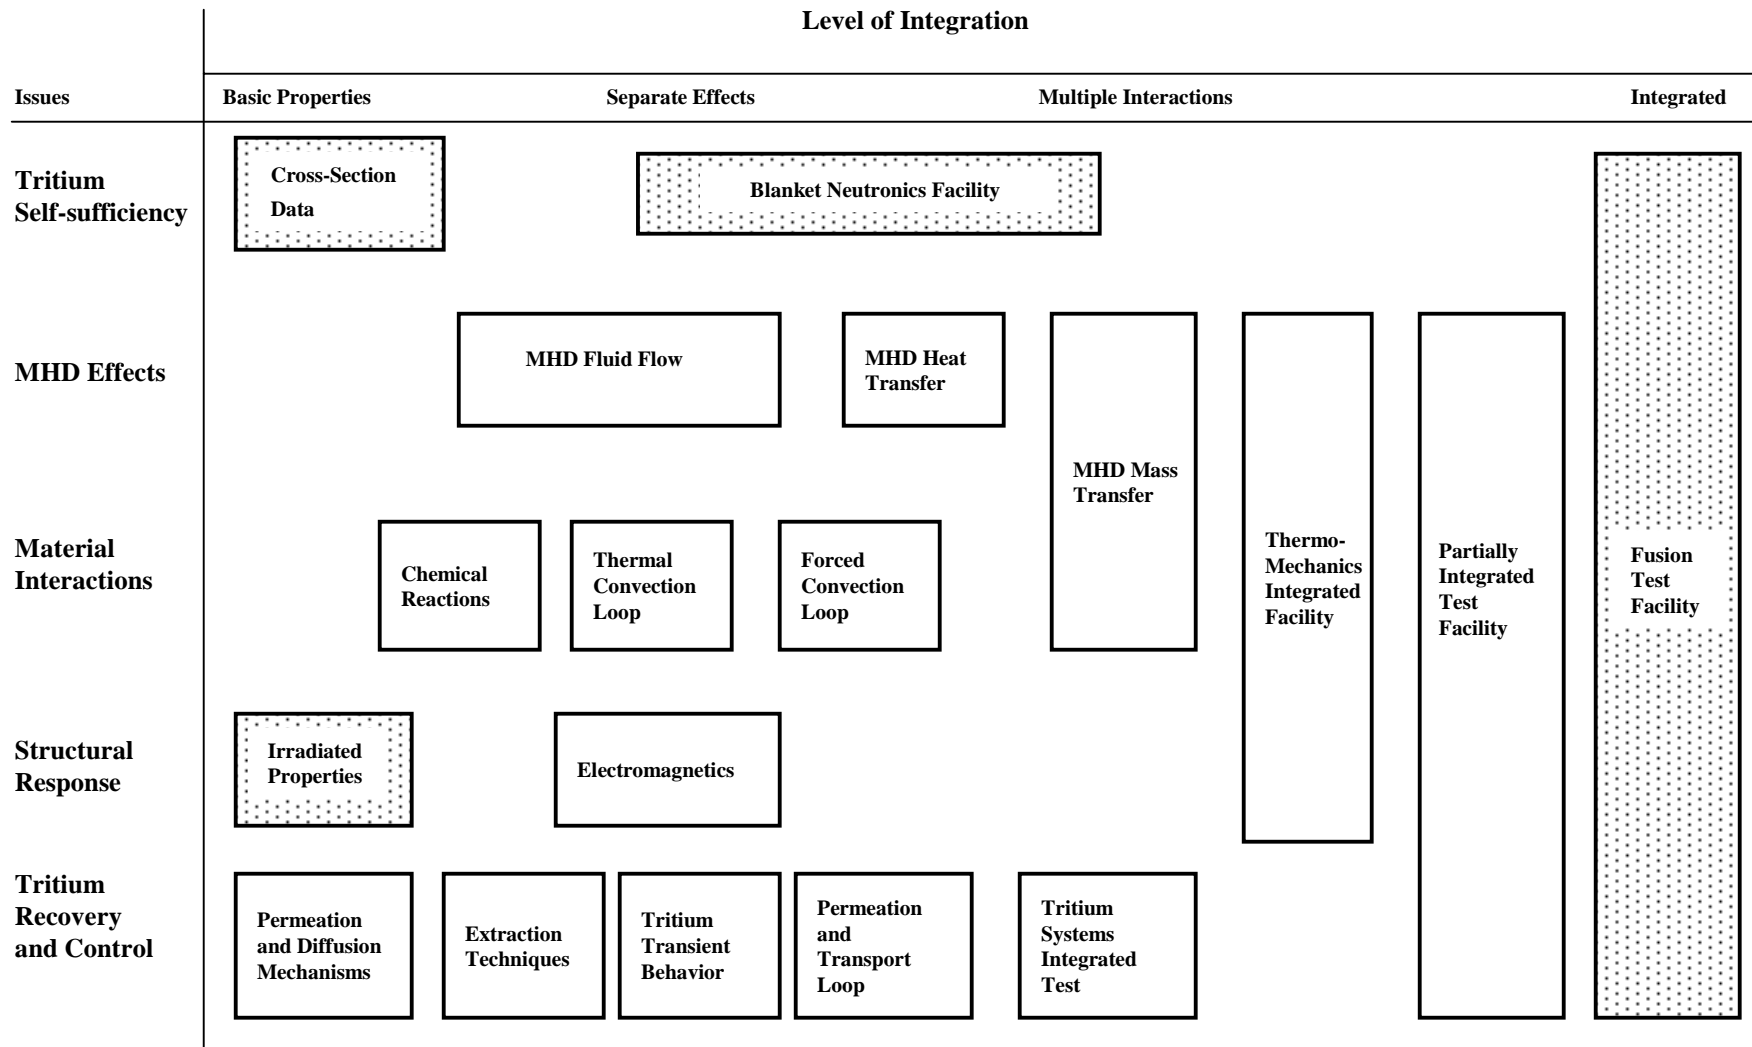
Level of Integration

Issues | Basic Properties | Separate Effects | Multiple Interactions | Integrated

Tritium Self-sufficiency

Cross-Section Data

Blanket Neutronics Facility

MHD Effects

MHD Fluid Flow

MHD Heat Transfer

MHD Mass Transfer

Material Interactions

Chemical Reactions

Thermal Convection Loop

Forced Convection Loop

Thermo-Mechanics Integrated Facility

Partially Integrated Test Facility

Fusion Test Facility

Structural Response

Irradiated Properties

Electromagnetics

Tritium Recovery and Control

Permeation and Diffusion Mechanisms

Extraction Techniques

Tritium Transient Behavior

Permeation and Transport Loop

Tritium Systems Integrated Test